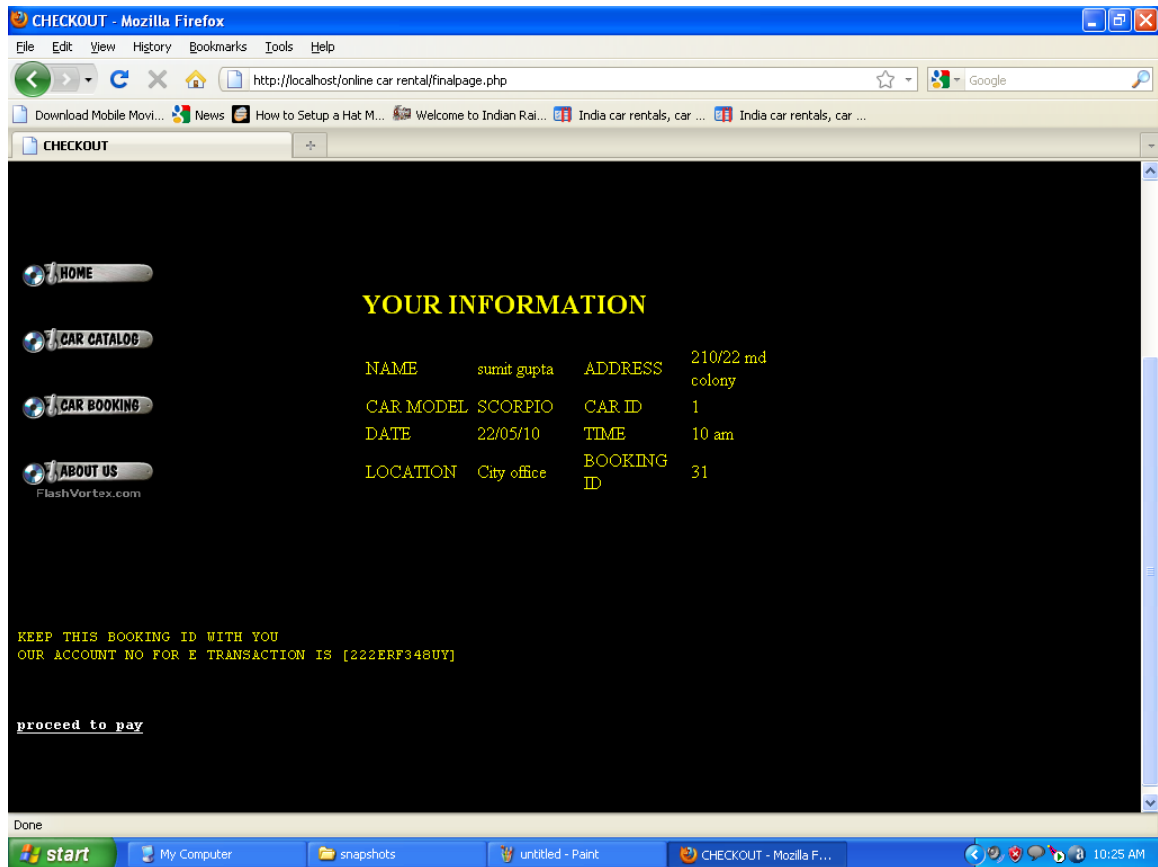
CHECKOUT - Mozilla Firefox

File Edit View History Bookmarks Tools Help

http://localhost/online car rental/finalpage.php

Google

Download Mobile Movi... News How to Setup a Hat M... Welcome to Indian Rai... India car rentals, car ... India car rentals, car ...

CHECKOUT

HOME

CAR CATALOG

CAR BOOKING

ABOUT US

FlashVortex.com

YOUR INFORMATION

| | | | |
|---|---|---|---|
| NAME | sumit gupta | ADDRESS | 210/22 md colony |
| CAR MODEL | SCORPIO | CAR ID | 1 |
| DATE | 22/05/10 | TIME | 10 am |
| LOCATION | City office | BOOKING ID | 31 |

KEEP THIS BOOKING ID WITH YOU
OUR ACCOUNT NO FOR E TRANSACTION IS [222ERF348UY]

proceed to pay

Done

start My Computer snapshots untitled - Paint CHECKOUT - Mozilla F... 10:25 AM